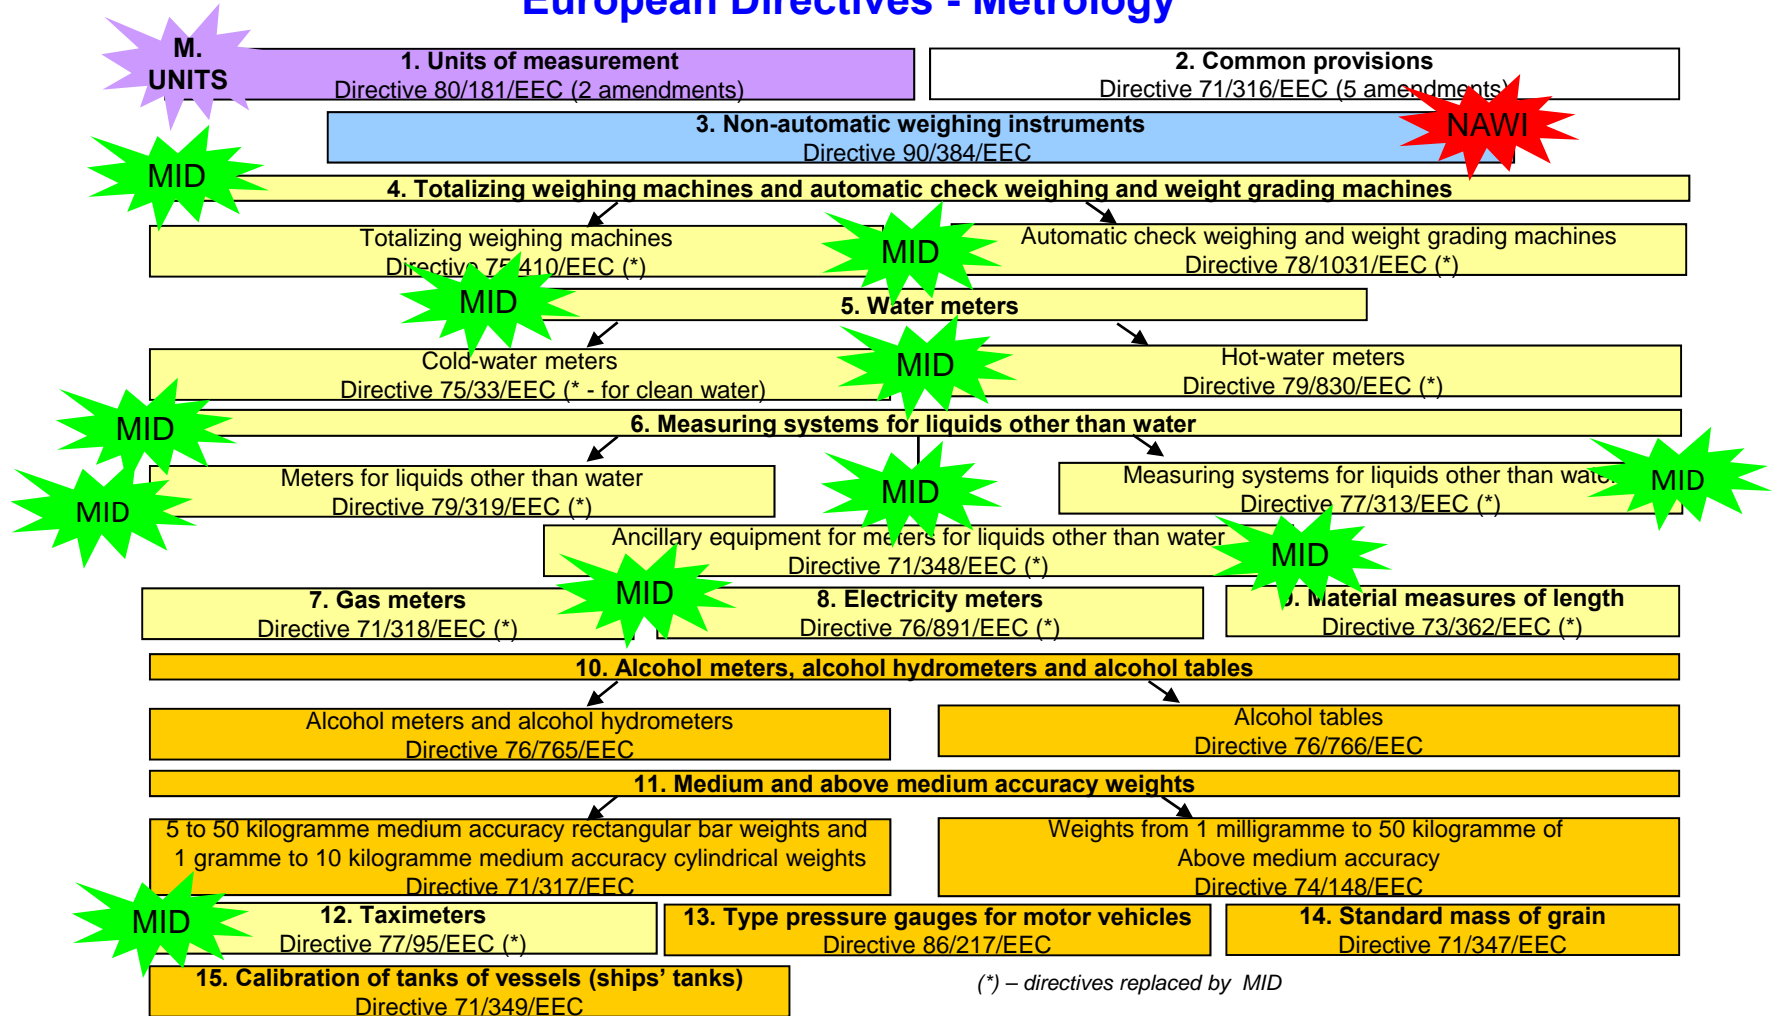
European Directives - Metrology

M. UNITS

1. Units of measurement
Directive 80/181/EEC (2 amendments)

2. Common provisions
Directive 71/316/EEC (5 amendments)

NAWI

3. Non-automatic weighing instruments
Directive 90/384/EEC

MID

4. Totalizing weighing machines and automatic check weighing and weight grading machines

Totalizing weighing machines
Directive 75/410/EEC (*)

MID

Automatic check weighing and weight grading machines
Directive 78/1031/EEC (*)

MID

5. Water meters

Cold-water meters
Directive 75/33/EEC (* - for clean water)

MID

Hot-water meters
Directive 79/830/EEC (*)

MID

6. Measuring systems for liquids other than water

MID

Meters for liquids other than water
Directive 79/319/EEC (*)

MID

Measuring systems for liquids other than water
Directive 77/313/EEC (*)

MID

Ancillary equipment for meters for liquids other than water
Directive 71/348/EEC (*)

MID

7. Gas meters
Directive 71/318/EEC (*)

MID

8. Electricity meters
Directive 76/891/EEC (*)

9. Material measures of length
Directive 73/362/EEC (*)

10. Alcohol meters, alcohol hydrometers and alcohol tables

Alcohol meters and alcohol hydrometers
Directive 76/765/EEC

Alcohol tables
Directive 76/766/EEC

11. Medium and above medium accuracy weights

5 to 50 kilogramme medium accuracy rectangular bar weights and 1 gramme to 10 kilogramme medium accuracy cylindrical weights
Directive 71/317/EEC

Weights from 1 milligramme to 50 kilogramme of Above medium accuracy
Directive 74/148/EEC

MID

12. Taximeters
Directive 77/95/EEC (*)

13. Type pressure gauges for motor vehicles
Directive 86/217/EEC

14. Standard mass of grain
Directive 71/347/EEC

15. Calibration of tanks of vessels (ships' tanks)
Directive 71/349/EEC

(*) – directives replaced by MID